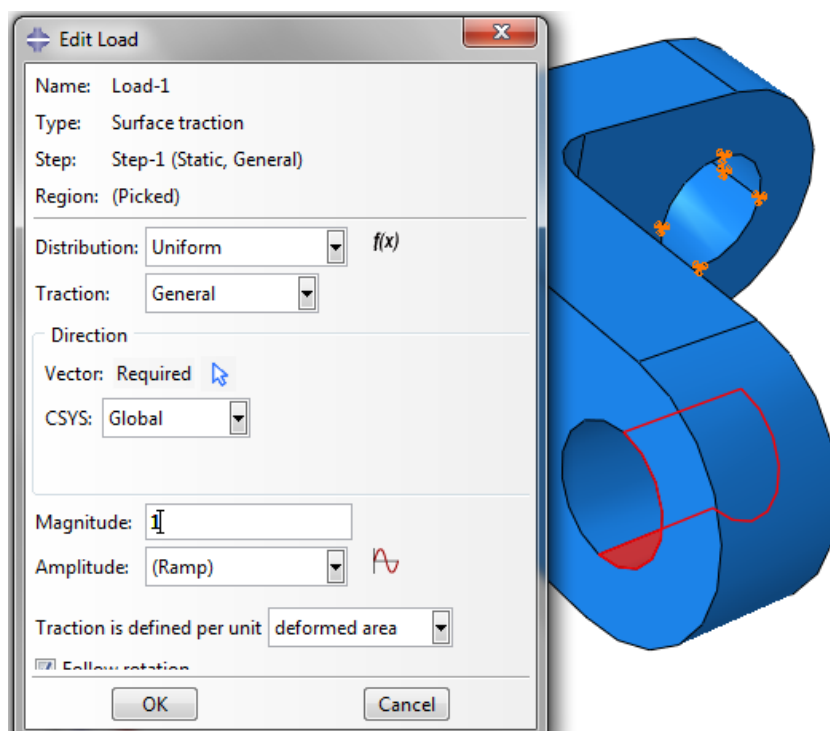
Edit Load

Name: Load-1

Type: Surface traction

Step: Step-1 (Static, General)

Region: (Picked)

Distribution: Uniform $f(x)$

Traction: General

Direction

Vector: Required

CSYS: Global

Magnitude: 1

Amplitude: (Ramp)

Traction is defined per unit deformed area

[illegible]

OK Cancel